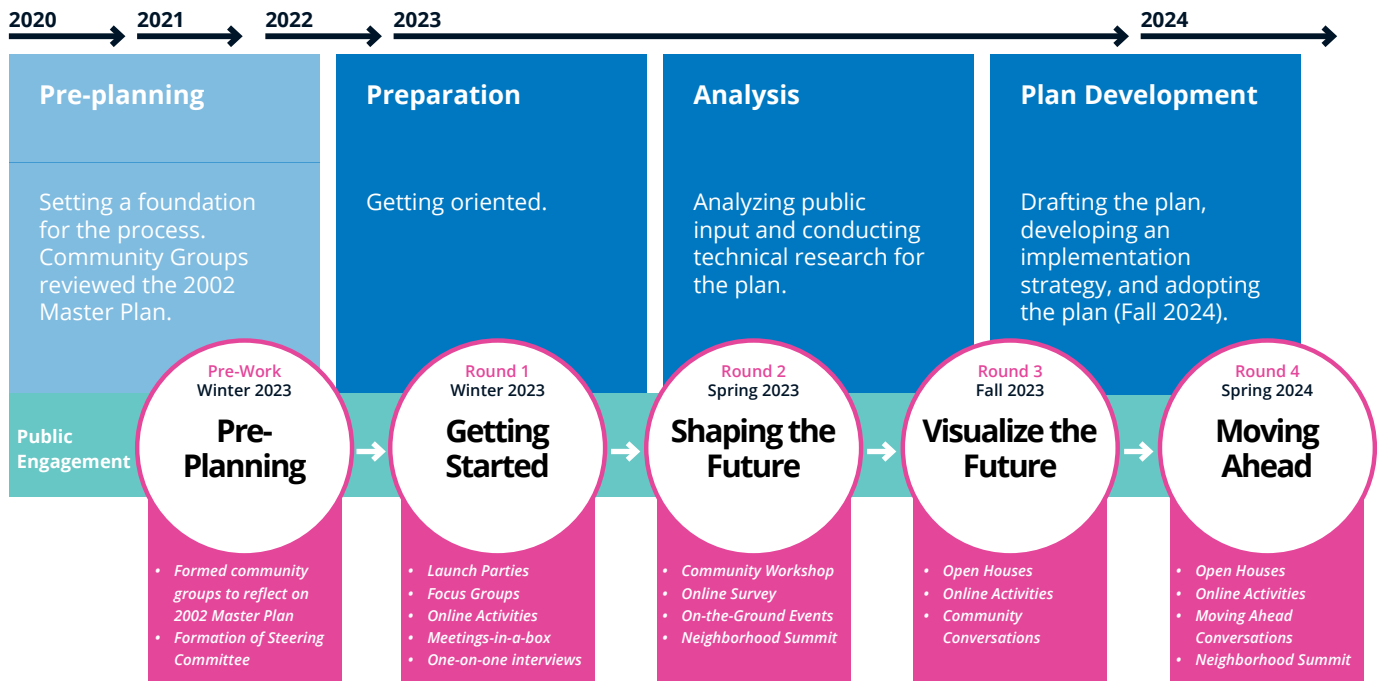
2020 2021 2022 2023 2024

Pre-planning

Setting a foundation for the process. Community Groups reviewed the 2002 Master Plan.

Preparation

Getting oriented.

Analysis

Analyzing public input and conducting technical research for the plan.

Plan Development

Drafting the plan, developing an implementation strategy, and adopting the plan (Fall 2024).

Public Engagement

Pre-Work
Winter 2023
Pre-Planning

Round 1
Winter 2023
Getting Started

Round 2
Spring 2023
Shaping the Future

Round 3
Fall 2023
Visualize the Future

Round 4
Spring 2024
Moving Ahead

• Formed community groups to reflect on 2002 Master Plan
• Formation of Steering Committee

• Launch Parties
• Focus Groups
• Online Activities
• Meetings-in-a-box
• One-on-one interviews

• Community Workshop
• Online Survey
• On-the-Ground Events
• Neighborhood Summit

• Open Houses
• Online Activities
• Community Conversations

• Open Houses
• Online Activities
• Moving Ahead Conversations
• Neighborhood Summit